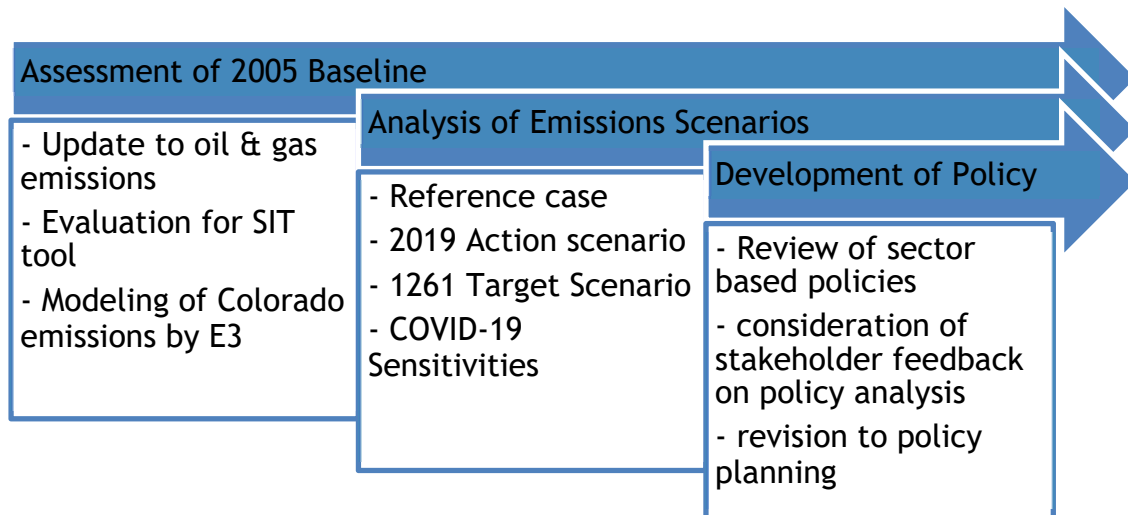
Assessment of 2005 Baseline

- Update to oil & gas emissions
- Evaluation for SIT tool
- Modeling of Colorado emissions by E3

Analysis of Emissions Scenarios

- Reference case
- 2019 Action scenario
- 1261 Target Scenario
- COVID-19 Sensitivities

Development of Policy

- Review of sector based policies
- consideration of stakeholder feedback on policy analysis
- revision to policy planning